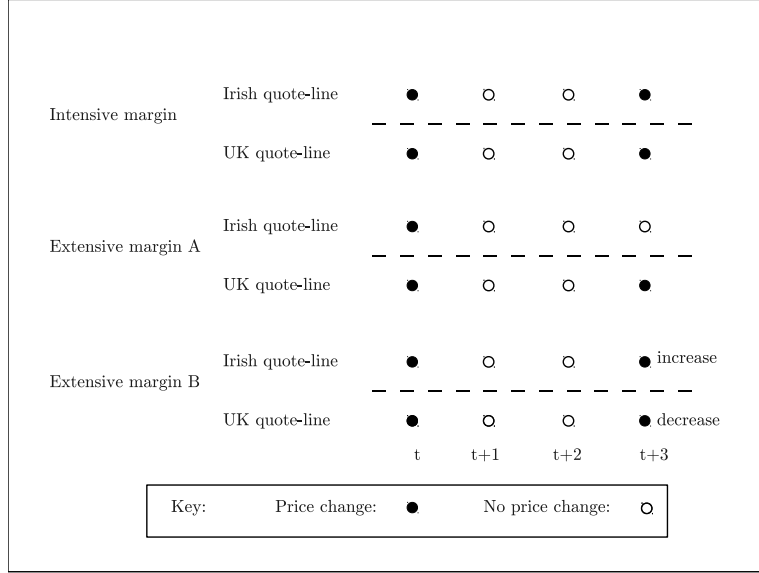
Intensive margin

Irish quote-line

UK quote-line

Extensive margin A

Irish quote-line

UK quote-line

Extensive margin B

Irish quote-line increase

UK quote-line decrease

t t+1 t+2 t+3

Key: Price change: No price change: